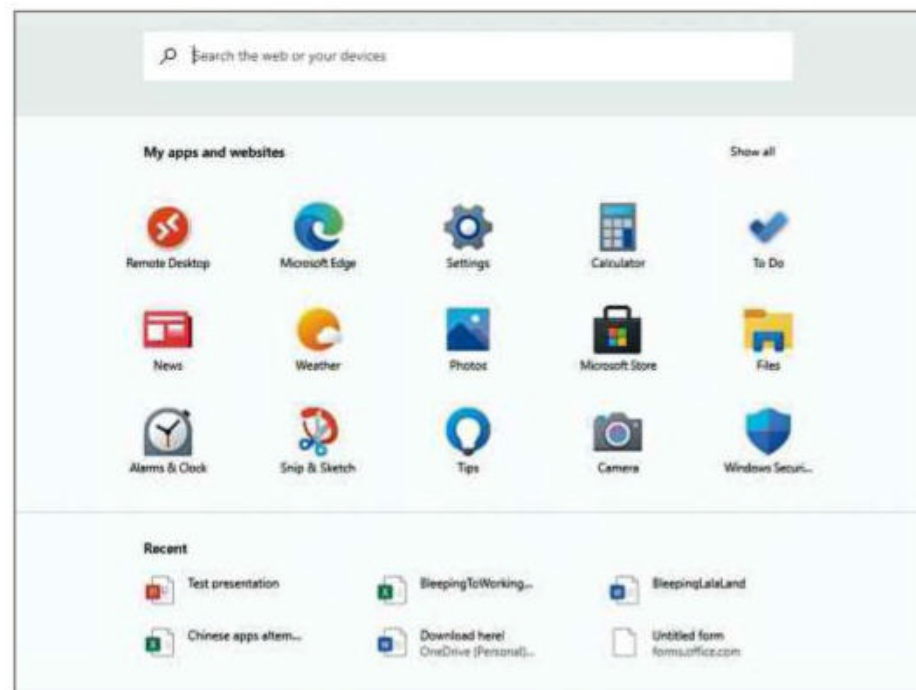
Search the web or your devices

My apps and websites

Show all

Remote Desktop

Microsoft Edge

Settings

Calculator

To Do

News

Weather

Photos

Microsoft Store

Files

Alarms & Clock

Snip & Sketch

Tips

Camera

Windows Securi...

Recent

Test presentation

BleepingToWorking...

BleepingLalaLand

Chinese apps attem...

Download here!
OneDrive (Personal)...

Untitled form
forms.office.com